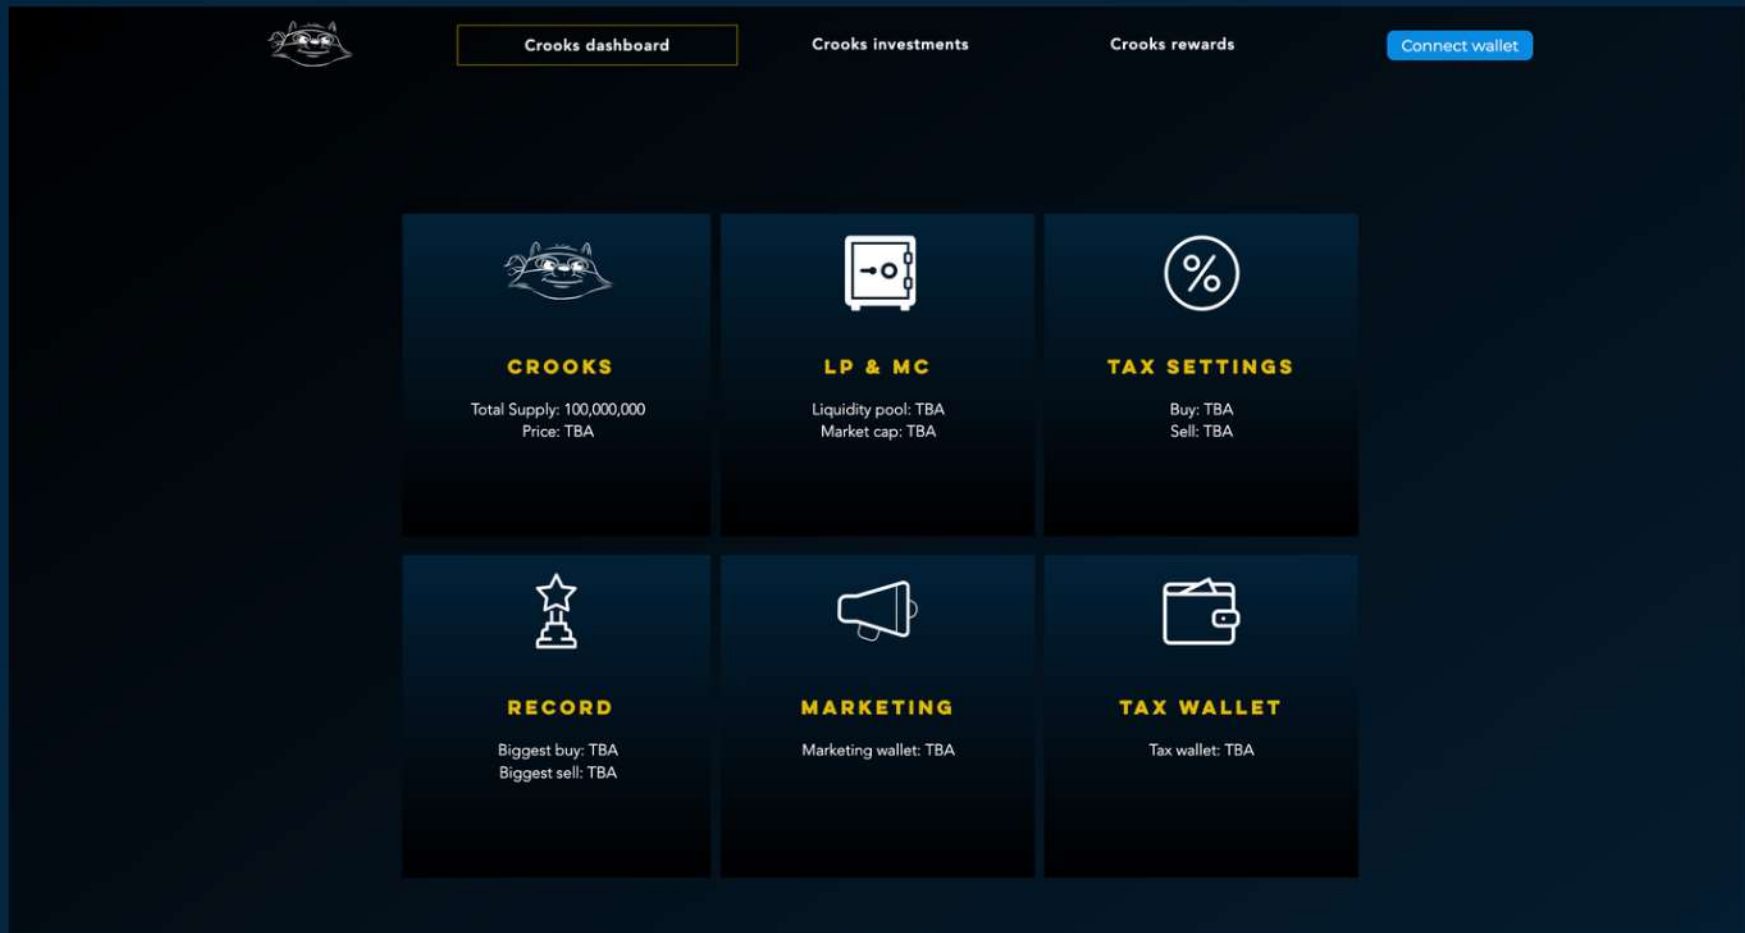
Crooks dashboard Crooks investments Crooks rewards Connect wallet

CROOKS
Total Supply: 100,000,000
Price: TBA

LP & MC
Liquidity pool: TBA
Market cap: TBA

TAX SETTINGS
Buy: TBA
Sell: TBA

RECORD
Biggest buy: TBA
Biggest sell: TBA

MARKETING
Marketing wallet: TBA

TAX WALLET
Tax wallet: TBA